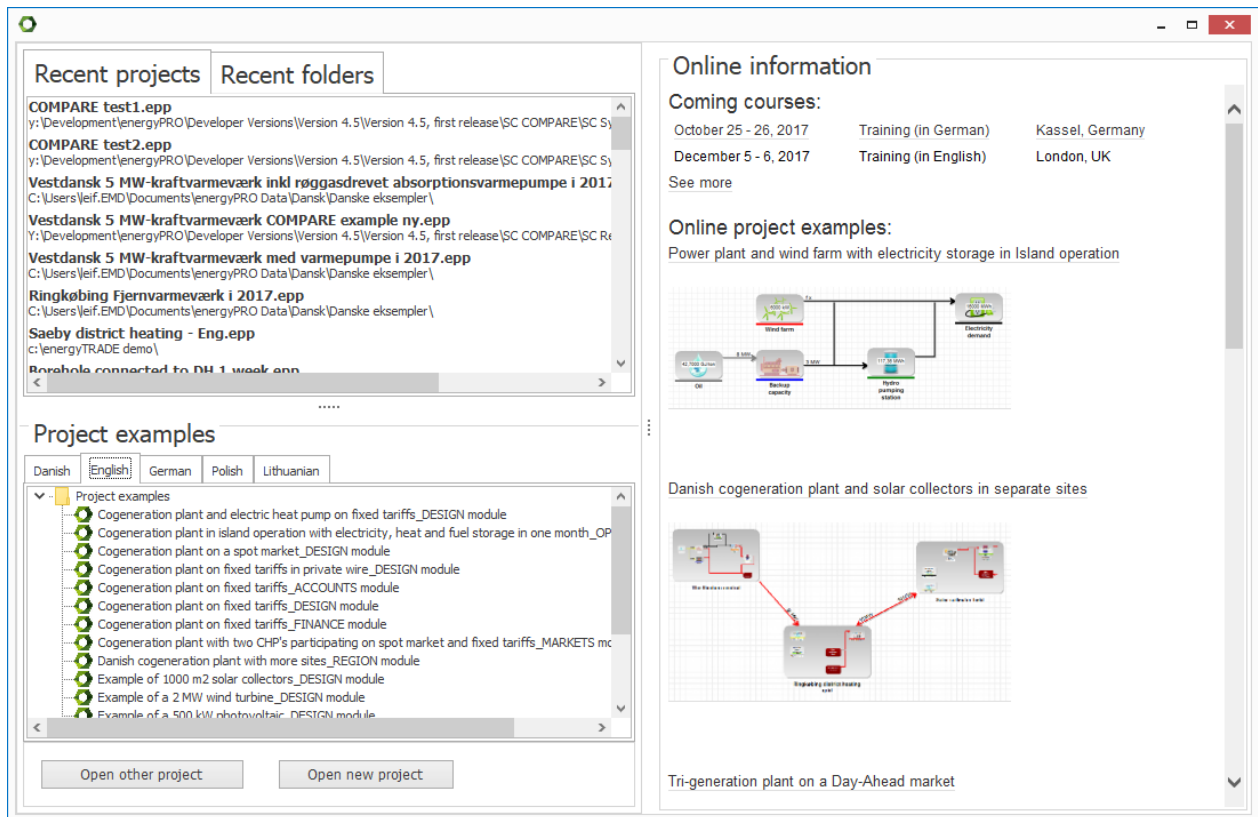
Recent projects | Recent folders

COMPARE test1.epp
y:\Development\energyPRO\Developer Versions\Version 4.5\Version 4.5, first release\SC COMPARE\SC Sy
COMPARE test2.epp
y:\Development\energyPRO\Developer Versions\Version 4.5\Version 4.5, first release\SC COMPARE\SC Sy
Vestdansk 5 MW-kraftvarmeværk inkl røggasdrevet absorptionsvarmepumpe i 2017
C:\Users\leif.EMD\Documents\energyPRO Data\Dansk\Danske eksempler\
Vestdansk 5 MW-kraftvarmeværk COMPARE example ny.epp
Y:\Development\energyPRO\Developer Versions\Version 4.5\Version 4.5, first release\SC COMPARE\SC Re
Vestdansk 5 MW-kraftvarmeværk med varmepumpe i 2017.epp
C:\Users\leif.EMD\Documents\energyPRO Data\Dansk\Danske eksempler\
Ringkøbing Fjernvarmeværk i 2017.epp
C:\Users\leif.EMD\Documents\energyPRO Data\Dansk\Danske eksempler\
Saeby district heating - Eng.epp
c:\energyTRADE demo\
Borehole connected to DH 1 week.epp

Project examples

Danish | English | German | Polish | Lithuanian

Project examples
Cogeneration plant and electric heat pump on fixed tariffs_DESIGN module
Cogeneration plant in island operation with electricity, heat and fuel storage in one month_OP
Cogeneration plant on a spot market_DESIGN module
Cogeneration plant on fixed tariffs in private wire_DESIGN module
Cogeneration plant on fixed tariffs_ACCOUNTS module
Cogeneration plant on fixed tariffs_DESIGN module
Cogeneration plant on fixed tariffs_FINANCE module
Cogeneration plant with two CHP's participating on spot market and fixed tariffs_MARKETS mo
Danish cogeneration plant with more sites_REGION module
Example of 1000 m2 solar collectors_DESIGN module
Example of a 2 MW wind turbine_DESIGN module
Example of a 500 kW photovoltaic_DESIGN module

Open other project | Open new project

Online information

Coming courses:
| October 25 - 26, 2017 | Training (in German) | Kassel, Germany |
|---|---|---|
| December 5 - 6, 2017 | Training (in English) | London, UK |

See more

Online project examples:
Power plant and wind farm with electricity storage in Island operation

Wind farm
Electricity demand
Oil
Backup capacity
Hydro pumping station

Danish cogeneration plant and solar collectors in separate sites

Tri-generation plant on a Day-Ahead market